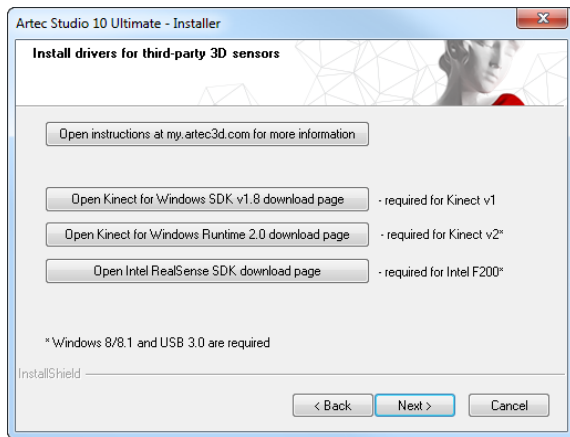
Artec Studio 10 Ultimate - Installer

Install drivers for third-party 3D sensors

Open instructions at my.artec3d.com for more information

Open Kinect for Windows SDK v1.8 download page - required for Kinect v1

Open Kinect for Windows Runtime 2.0 download page - required for Kinect v2*

Open Intel RealSense SDK download page - required for Intel F200*

* Windows 8/8.1 and USB 3.0 are required

InstallShield

< Back Next > Cancel